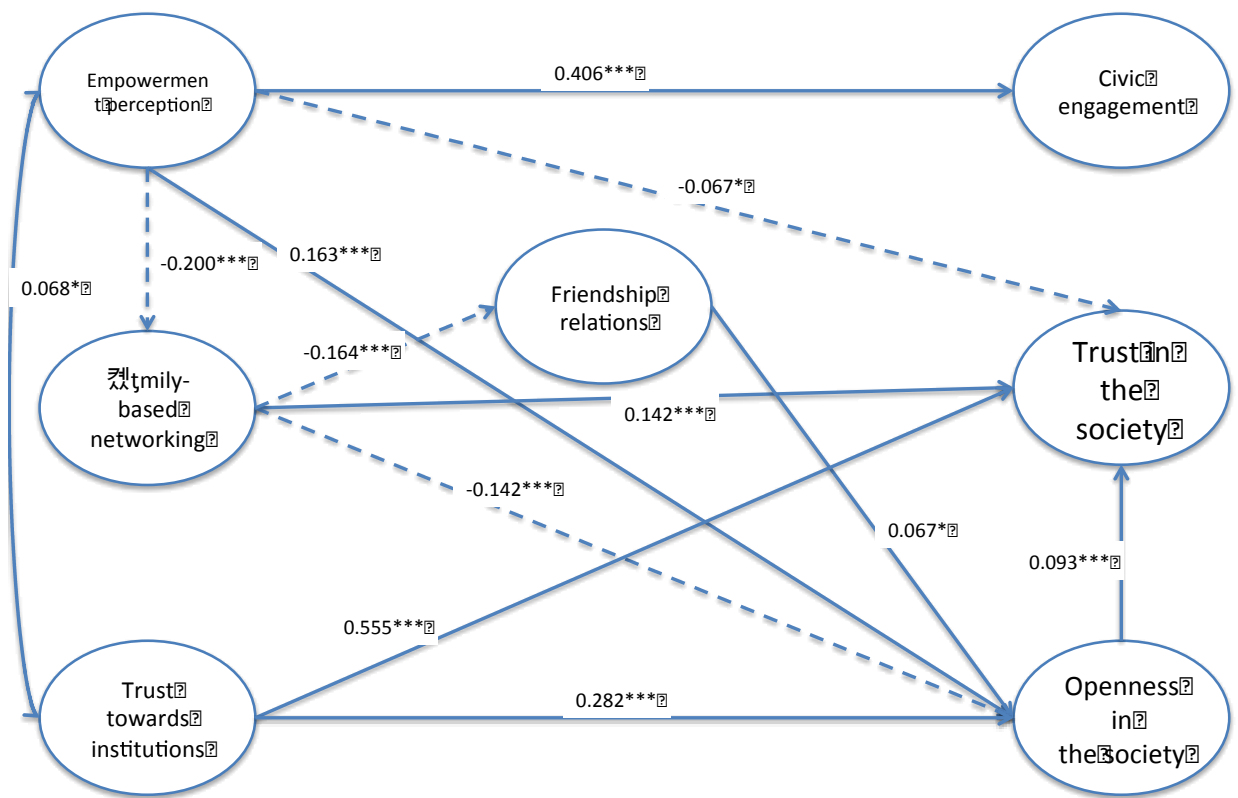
Empowermen t perception

0.406***

Civic engagement

-0.067*

-0.200***

0.163***

0.068*

Friendship relations

-0.164***

Family-based networking

0.142***

Trust in the society

-0.142***

0.067*

0.093***

0.555***

Trust towards institutions

0.282***

Openness in the society